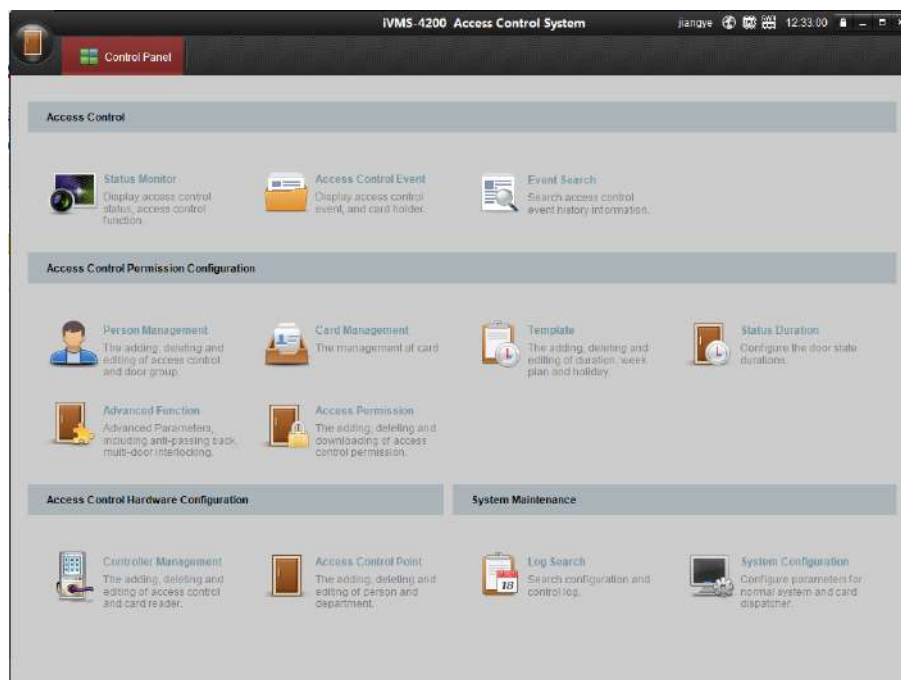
iVMS-4200 Access Control System

jiangye 12:33:00

Control Panel

Access Control

Status Monitor
Display access control status, access control function.

Access Control Event
Display access control event, and card holder.

Event Search
Search access control event history information.

Access Control Permission Configuration

Person Management
The adding, deleting and editing of access control and door group.

Card Management
The management of card

Template
The adding, deleting and editing of duration, week plan and holiday.

Status Duration
Configure the door state durations.

Advanced Function
Advanced Parameters, including anti-passing back, multi-door interlocking.

Access Permission
The adding, deleting and downloading of access control permission.

Access Control Hardware Configuration

System Maintenance

Controller Management
The adding, deleting and editing of access control and card reader.

Access Control Point
The adding, deleting and editing of person and department.

Log Search
Search configuration and control log.

System Configuration
Configure parameters for normal system and card dispatcher.

18